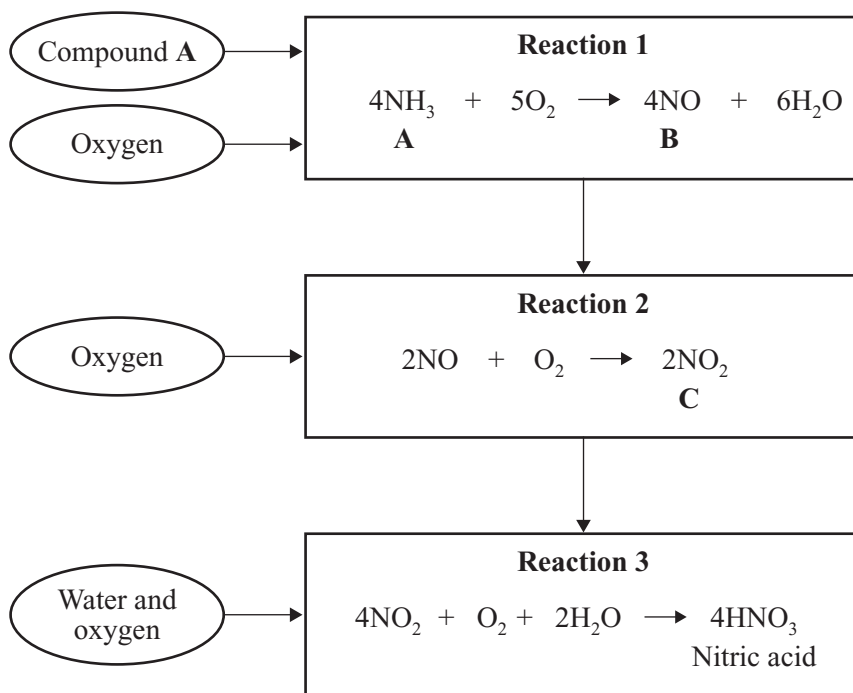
Compound **A**

Oxygen

**Reaction 1**

$4NH_3 + 5O_2 \rightarrow 4NO + 6H_2O$

**A** **B**

Oxygen

**Reaction 2**

$2NO + O_2 \rightarrow 2NO_2$

**C**

Water and oxygen

**Reaction 3**

$4NO_2 + O_2 + 2H_2O \rightarrow 4HNO_3$

Nitric acid